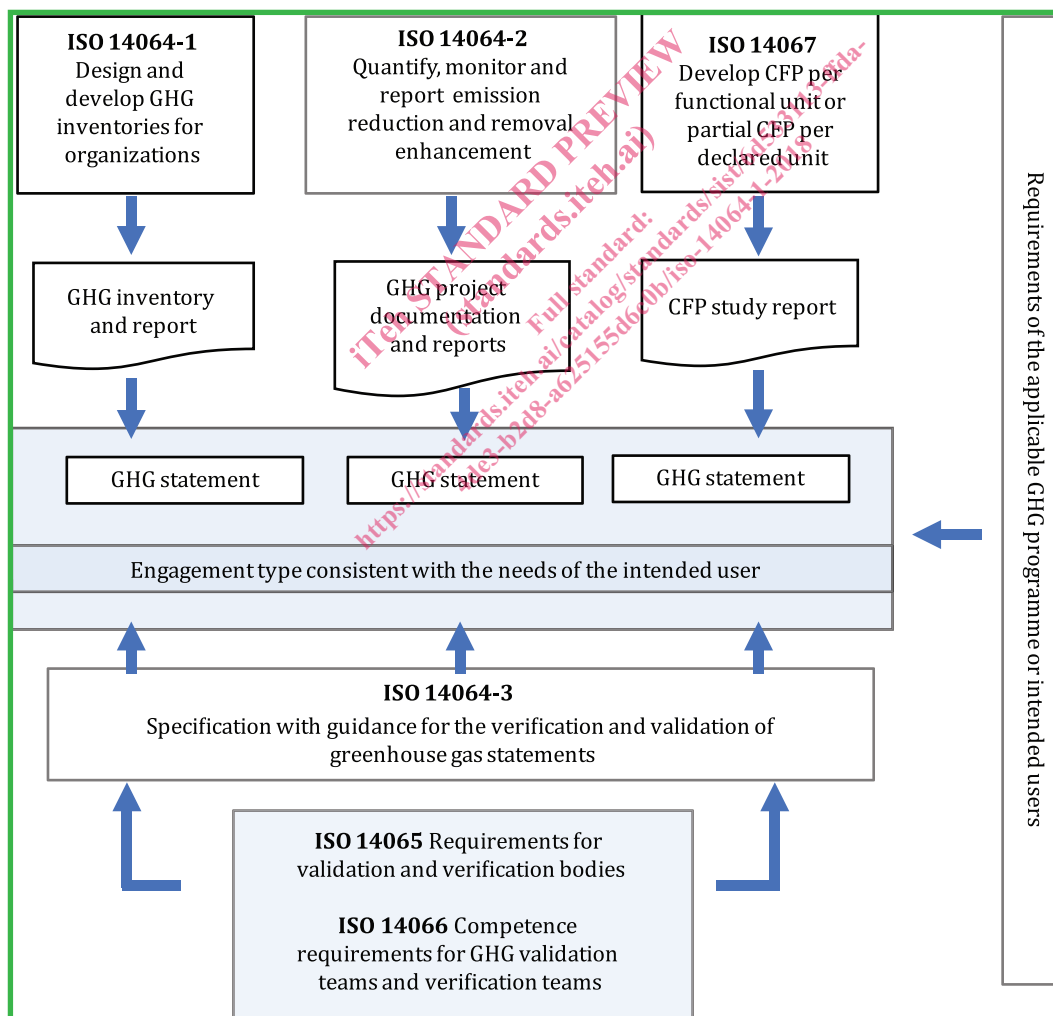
**ISO 14064-1**
Design and develop GHG inventories for organizations

**ISO 14064-2**
Quantify, monitor and report emission reduction and removal enhancement

**ISO 14067**
Develop CFP per functional unit or partial CFP per declared unit

GHG inventory and report

GHG project documentation and reports

CFP study report

GHG statement

GHG statement

GHG statement

Engagement type consistent with the needs of the intended user

**ISO 14064-3**
Specification with guidance for the verification and validation of greenhouse gas statements

**ISO 14065** Requirements for validation and verification bodies

**ISO 14066** Competence requirements for GHG validation teams and verification teams

Requirements of the applicable GHG programme or intended users

iTeh STANDARD PREVIEW
(standards.iteh.ai)
Full standard:
https://standards.iteh.ai/catalog/standards/sist/d33f15-dfda-4de3-b2d8-a625155d6c0b/iso-14064-1-2018